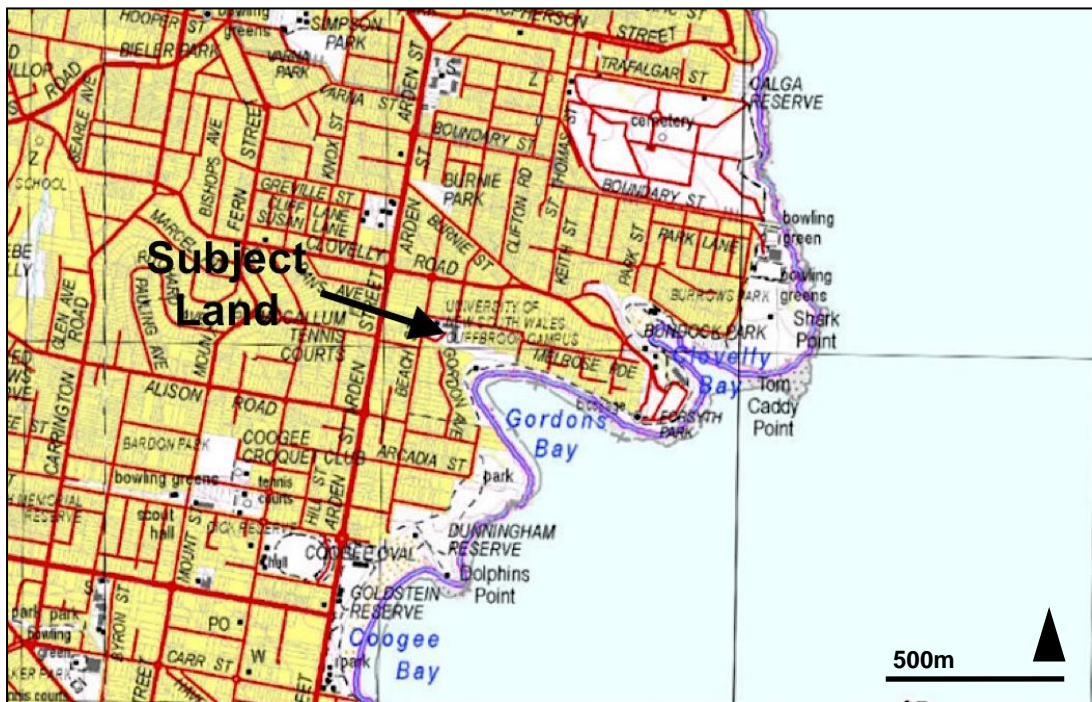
HOOPER ST
bowling greens
SIMPSON PARK
MACPHERSON STREET
BIELER PARK
VARNA PARK
ROAD
TRAFALGAR ST
CALGA RESERVE
SEARLE AVE
VARNA ST
ARDEN ST
BOUNDARY ST
cemetery
SCHOOL
BISHOPS AVE
FERN
STREET
KNOX ST
BURNIE PARK
CLIFTON RD
THOMAS ST
BOUNDARY ST
GREVILLE ST
CLIFF LANE
SUSAN LANE
BURNIE ST
bowling green
CLOVELLY
ROAD
KEITH ST
PARK ST
PARK LANE
bowling greens
Subject Land
AVE
BURROWS PARK
Shark Point
UNIVERSITY OF NEW SOUTH WALES CLIFFBROOK CAMPUS
BONDOCK PARK
GLEN AVE
ROAD
PAULING AVE
MCCALLUM TENNIS COURTS
MELROSE PDE
Clovelly Bay
Tom Caddy Point
CARRINGTON
ALISON
ROAD
BEACH
GORDON AVE
FORSYTH PARK
Gordons Bay
ST
BARDON PARK
COOGEE CROQUET CLUB
ARDEN ST
ARCADIA ST
bowling greens
tennis courts
park
MEMORIAL RESERVE
scout hall
DICK RESERVE
HILL ST
DUNNINGHAM RESERVE
MOUNT ST
COOGEE OVAL
Dolphins Point
park park
bowling green
BYRON ST
PO
GOLDSTEIN RESERVE
Coogee Bay
CARR ST
W
park
STREET
PARK
500m